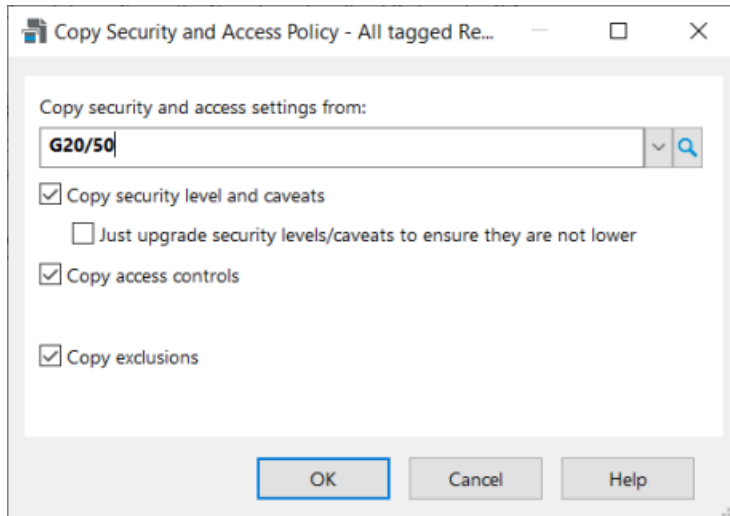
Copy Security and Access Policy - All tagged Re...

Copy security and access settings from:

G20/50

Copy security level and caveats

Just upgrade security levels/caveats to ensure they are not lower

Copy access controls

Copy exclusions

OK

Cancel

Help